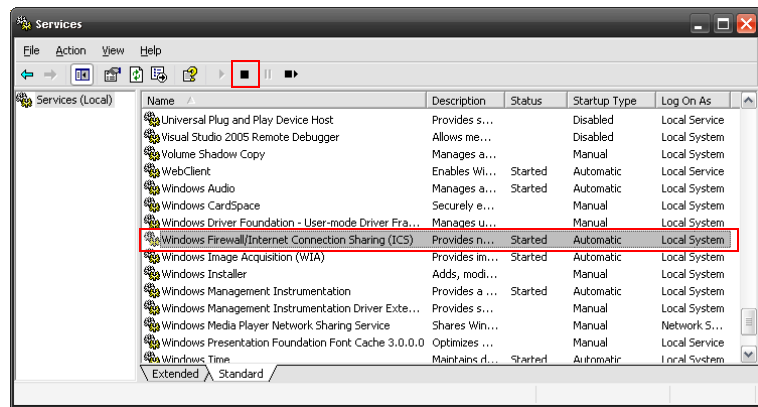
Services

File Action View Help

Services (Local)

| Name | Description | Status | Startup Type | Log On As |
|---|---|---|---|---|
| Universal Plug and Play Device Host | Provides s... | | Disabled | Local Service |
| Visual Studio 2005 Remote Debugger | Allows me... | | Disabled | Local System |
| Volume Shadow Copy | Manages a... | | Manual | Local System |
| WebClient | Enables Wi... | Started | Automatic | Local Service |
| Windows Audio | Manages a... | Started | Automatic | Local System |
| Windows CardSpace | Securely e... | | Manual | Local System |
| Windows Driver Foundation - User-mode Driver Fra... | Manages u... | | Manual | Local System |
| Windows Firewall/Internet Connection Sharing (ICS) | Provides n... | Started | Automatic | Local System |
| Windows Image Acquisition (WIA) | Provides im... | Started | Automatic | Local System |
| Windows Installer | Adds, modi... | | Manual | Local System |
| Windows Management Instrumentation | Provides a... | Started | Automatic | Local System |
| Windows Management Instrumentation Driver Exte... | Provides s... | | Manual | Local System |
| Windows Media Player Network Sharing Service | Shares Win... | | Manual | Network S... |
| Windows Presentation Foundation Font Cache 3.0.0.0 | Optimizes ... | | Manual | Local Service |
| Windows Time | Maintains d... | Started | Automatic | Local System |

Extended Standard